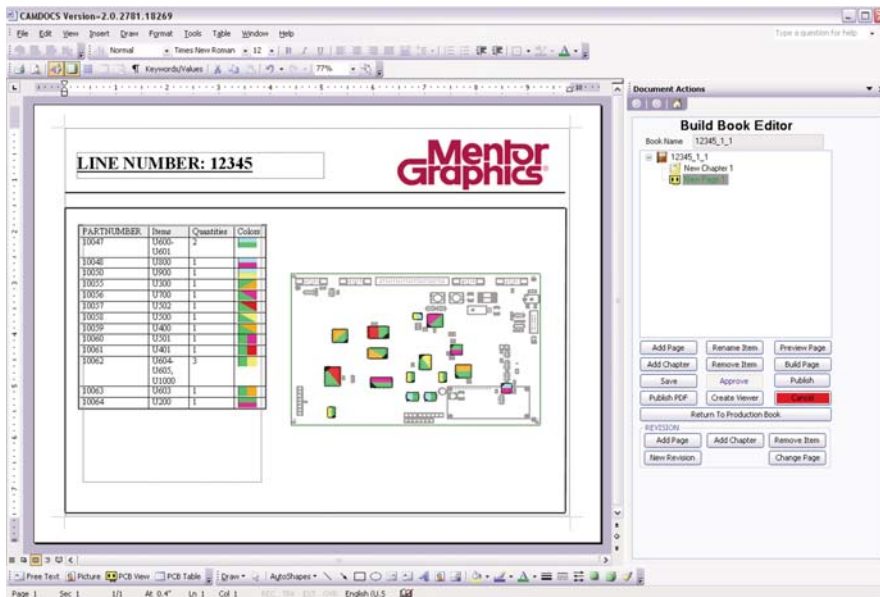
CAMDOCS Version=2.0.2781.18269

File Edit View Insert Draw Format Tools Table Window Help

Type a question for help

Normal Times New Roman 12

Keywords/Values 77%

LINE NUMBER: 12345

Mentor Graphics

| PARTNUMBER | Items | Quantities | Colors |
|---|---|---|---|
| 10047 | U600-U601 | 2 | |
| 10048 | U800 | 1 | |
| 10050 | U900 | 1 | |
| 10055 | U300 | 1 | |
| 10056 | U700 | 1 | |
| 10057 | U502 | 1 | |
| 10058 | U500 | 1 | |
| 10059 | U400 | 1 | |
| 10060 | U501 | 1 | |
| 10061 | U401 | 1 | |
| 10062 | U604-U605, U1000 | 3 | |
| 10063 | U603 | 1 | |
| 10064 | U200 | 1 | |

Document Actions

Build Book Editor

Book Name 12345_1_1

12345_1_1
New Chapter 1
New Page 1

Add Page
Rename Item
Preview Page
Add Chapter
Remove Item
Build Page
Save
Approve
Publish
Publish PDF
Create Viewer
Cancel
Return To Production Book

REVISION
Add Page
Add Chapter
Remove Item
New Revision
Change Page

Free Text Picture PCB View PCB Table Draw AutoShapes

Page 1 Sec 1 1/1 At 0.4" Ln 1 Col 1 REC TRK EXT OVR English (U.S